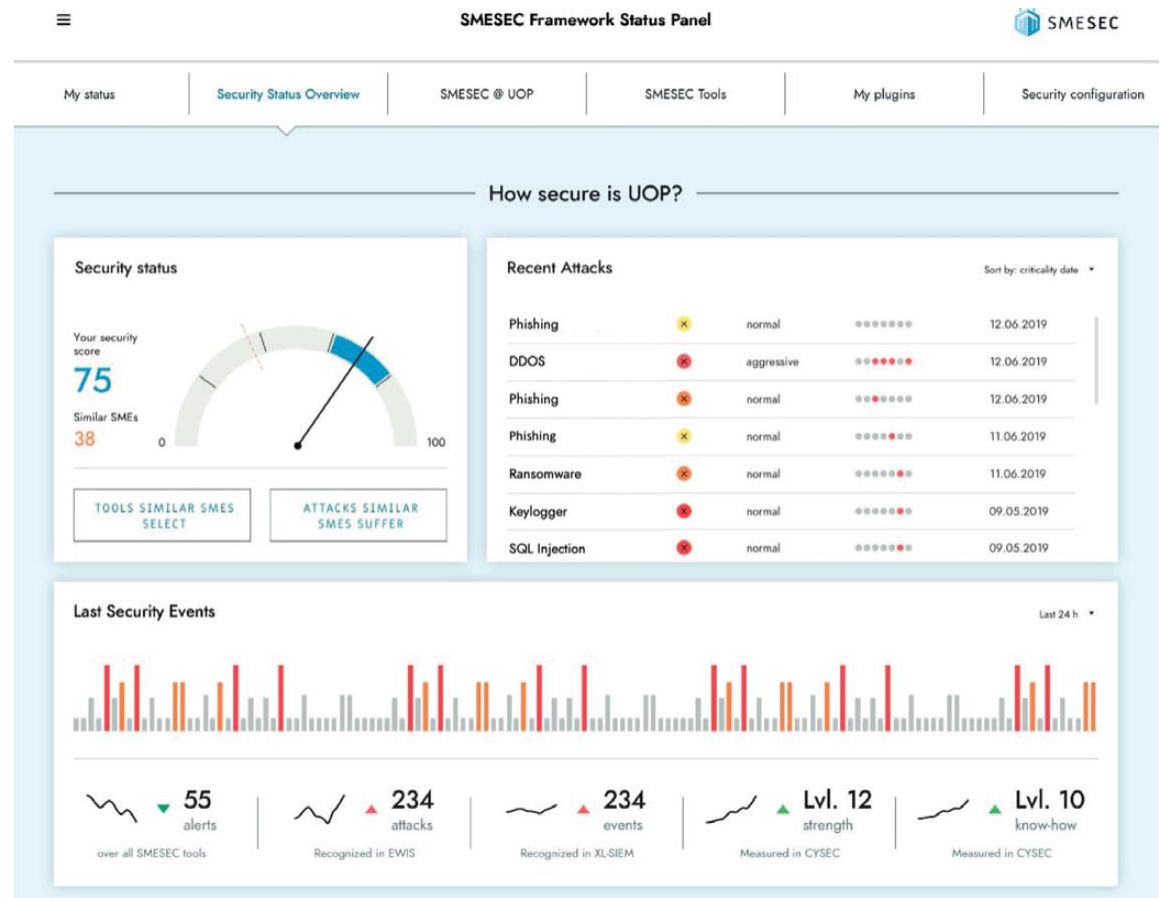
SMESEC Framework Status Panel

SMESEC

My status | Security Status Overview | SMESEC @ UOP | SMESEC Tools | My plugins | Security configuration

How secure is UOP?

Security status

Your security score
75
Similar SMEs
38

0
100

TOOLS SIMILAR SMES SELECT

ATTACKS SIMILAR SMES SUFFER

Recent Attacks

Sort by: criticality date

| Phishing | normal | 12.06.2019 |
|---|---|---|
| DDOS | aggressive | 12.06.2019 |
| Phishing | normal | 12.06.2019 |
| Phishing | normal | 11.06.2019 |
| Ransomware | normal | 11.06.2019 |
| Keylogger | normal | 09.05.2019 |
| SQL Injection | normal | 09.05.2019 |

Last Security Events

Last 24 h

55
alerts
over all SMESEC tools

234
attacks
Recognized in EWIS

234
events
Recognized in XL-SIEM

Lvl. 12
strength
Measured in CYSEC

Lvl. 10
know-how
Measured in CYSEC